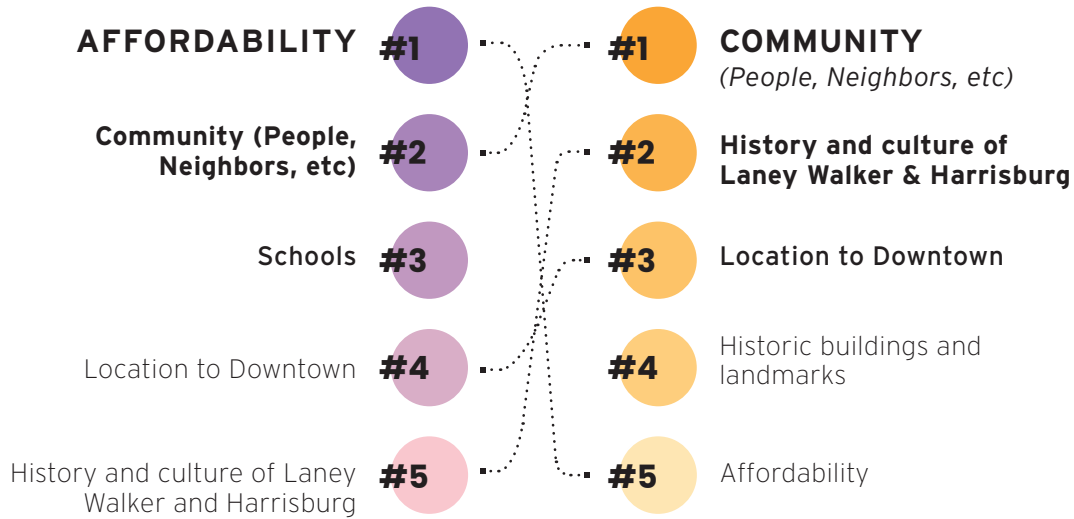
AFFORDABILITY #1

Community (People, Neighbors, etc) #2

Schools #3

Location to Downtown #4

History and culture of Laney Walker and Harrisburg #5

#1 COMMUNITY (People, Neighbors, etc)

#2 History and culture of Laney Walker & Harrisburg

#3 Location to Downtown

#4 Historic buildings and landmarks

#5 Affordability